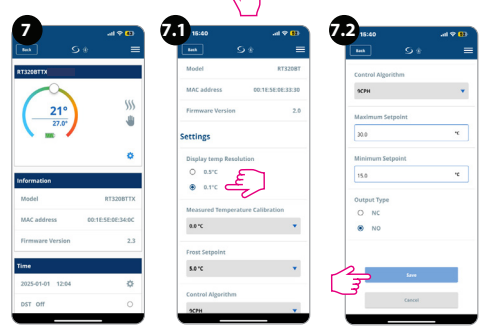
7

Back

RT320BTTX

21°

27.0°

Information

Model RT320BTTX

MAC address 00:1E:5E:0E:34:0C

Firmware Version 2.3

Time

2025-01-01 12:04

DST Off

7.1

16:40

Back

Model RT320BT

MAC address 00:1E:5E:0E:33:30

Firmware Version 2.0

Settings

Display temp Resolution

0.5°C

0.1°C

Measured Temperature Calibration

0.0 °C

Frost Setpoint

5.0 °C

Control Algorithm

9CPH

7.2

16:40

Back

Control Algorithm

9CPH

Maximum Setpoint

30.0 °C

Minimum Setpoint

15.0 °C

Output Type

NC

NO

Save

Cancel